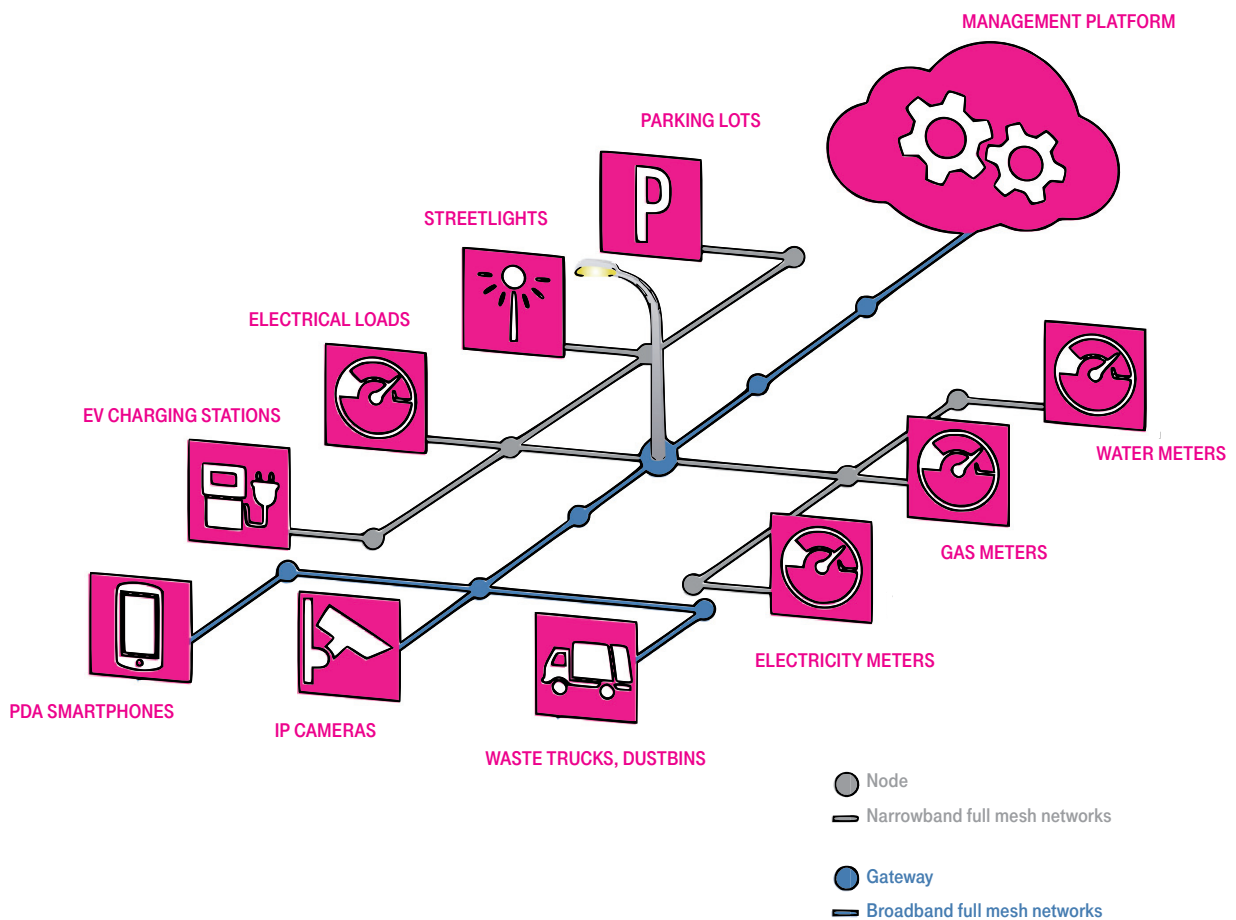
MANAGEMENT PLATFORM

PARKING LOTS

P

STREETLIGHTS

ELECTRICAL LOADS

EV CHARGING STATIONS

WATER METERS

GAS METERS

ELECTRICITY METERS

PDA SMARTPHONES

IP CAMERAS

WASTE TRUCKS, DUSTBINS

Node

Narrowband full mesh networks

Gateway

Broadband full mesh networks